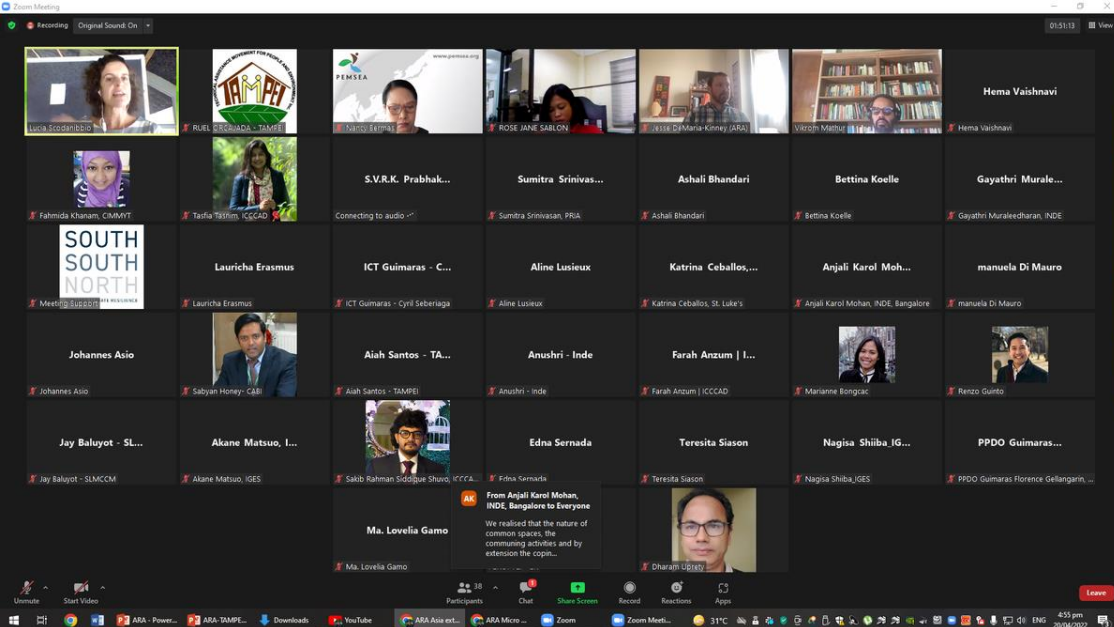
Zoom Meeting

Recording Original Sound: On

01:51:13 View

Lucia Scodanibbio

TAMPEI
RUEL C. CRUZADA - TAMPEI

PEMSEA www.pemsea.org
Nancy Bermas

ROSE JANE SABLON

Jesse DeMaria-Kinney (ARA)

Vikrom Mathur

Hema Vaishnavi
Hema Vaishnavi

Fahmida Khanam, CIMMYT

Tasfia Tasnim, ICCCAD

S.V.R.K. Prabhak...
Connecting to audio

Sumitra Srinivas...
Sumitra Srinivasan, PRIA

Ashali Bhandari
Ashali Bhandari

Bettina Koelle
Bettina Koelle

Gayathri Murale...
Gayathri Muraleedharan, INDE

SOUTH SOUTH NORTH
Meeting Support

Lauricha Erasmus
Lauricha Erasmus

ICT Guimaras - C...
ICT Guimaras - Cyril Seberiaga

Aline Lusieux
Aline Lusieux

Katrina Ceballos,...
Katrina Ceballos, St. Luke's

Anjali Karol Moh...
Anjali Karol Mohan, INDE, Bangalore

manuela Di Mauro
manuela Di Mauro

Johannes Asio
Johannes Asio

Sabyan Honey- CABI

Aiah Santos - TA...
Aiah Santos - TAMPEI

Anushri - Inde
Anushri - Inde

Farah Anzum | I...
Farah Anzum | ICCCAD

Marianne Bongcac

Renzo Guinto

Jay Baluyot - SL...
Jay Baluyot - SLMCCM

Akane Matsuo, I...
Akane Matsuo, IGES

Sakib Rahman Siddique Shuvo, ICCCA...

Edna Sernada
Edna Sernada

Teresita Siason
Teresita Siason

Nagisa Shiiba_IG...
Nagisa Shiiba_IGES

PPDO Guimaras...
PPDO Guimaras Florence Gellangarin, ...

Ma. Lovelia Gamo
Ma. Lovelia Gamo

AK
From Anjali Karol Mohan, INDE, Bangalore to Everyone
We realised that the nature of common spaces, the communing activities and by extension the copin...

Dharam Uprety

Unmute
Start Video
Participants 38
Chat
Share Screen
Record
Reactions
Apps
Leave

ARA - Power... ARA-TAMPE... Downloads YouTube ARA Asia ext... ARA Micro ... Zoom Zoom Meeti... 31°C ENG 4:55 pm 20/04/2022